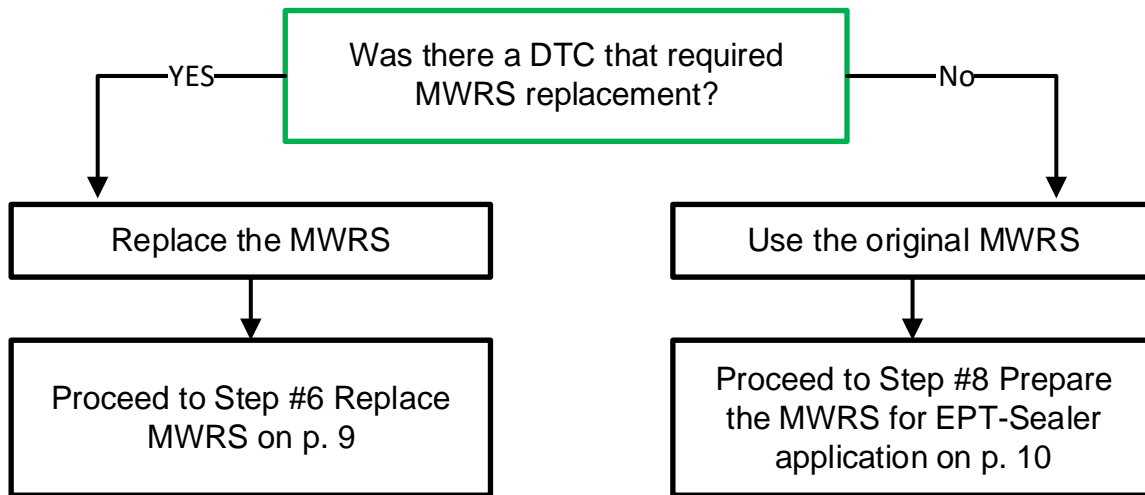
Was there a DTC that required MWRS replacement?

YES

No

Replace the MWRS

Use the original MWRS

Proceed to Step #6 Replace MWRS on p. 9

Proceed to Step #8 Prepare the MWRS for EPT-Sealer application on p. 10